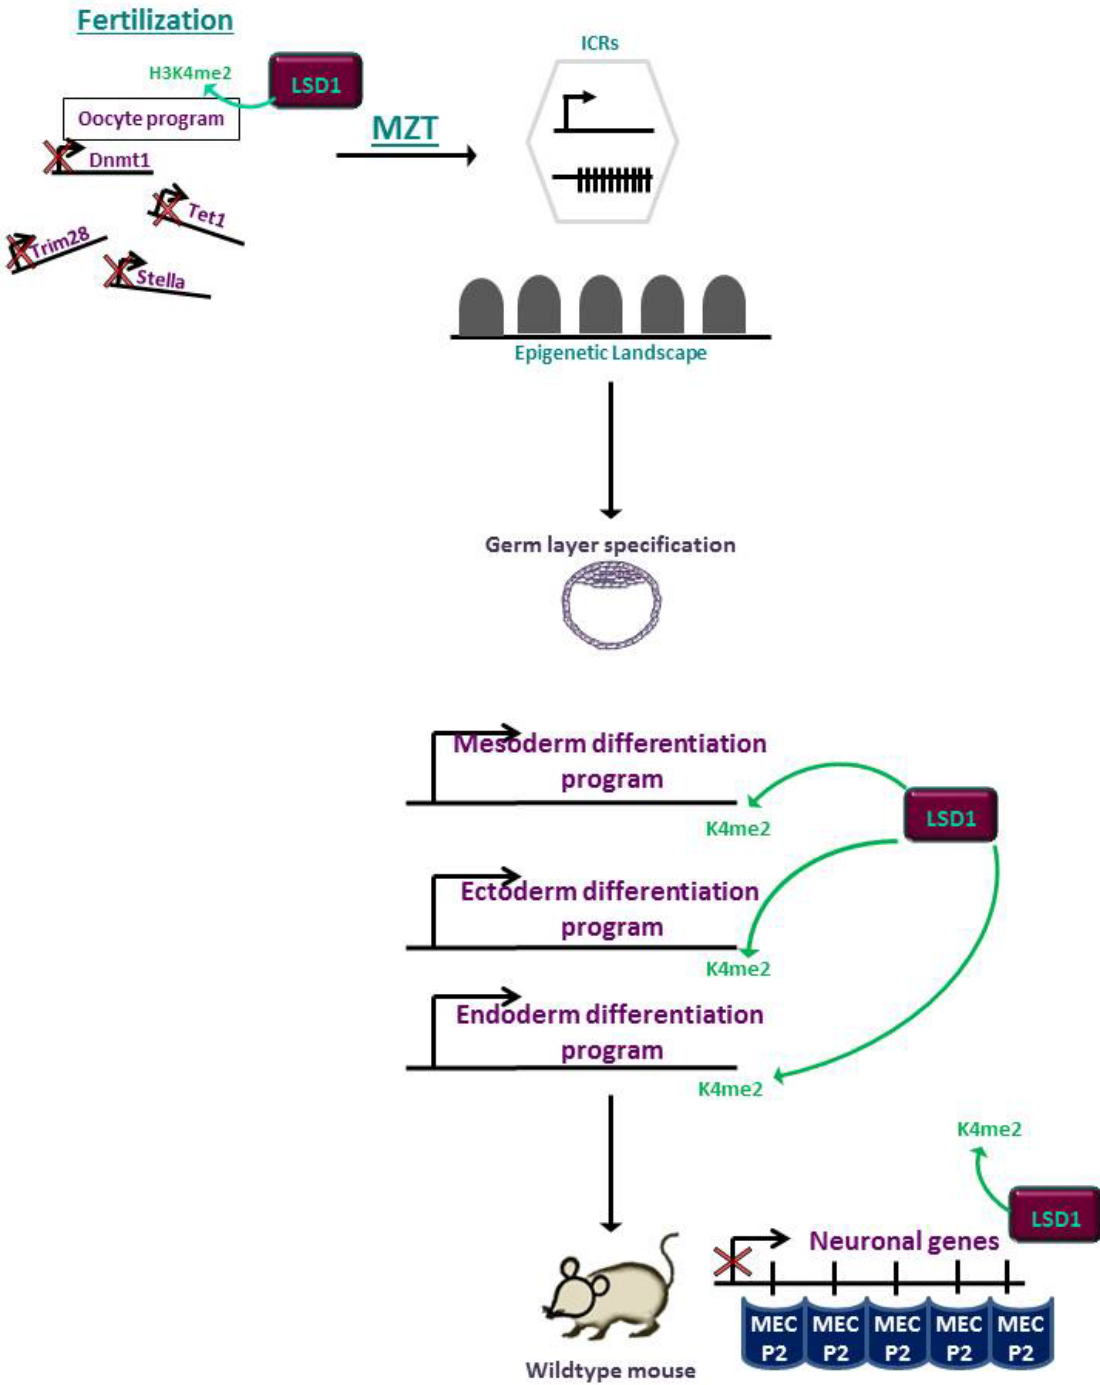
Fertilization

H3K4me2

LSD1

Oocyte program

Dnmt1

Tet1

Trim28

Stella

MZT

ICRs

Epigenetic Landscape

Germ layer specification

Mesoderm differentiation program

K4me2

LSD1

Ectoderm differentiation program

K4me2

Endoderm differentiation program

K4me2

K4me2

LSD1

Neuronal genes

MEC P2

MEC P2

MEC P2

MEC P2

MEC P2

Wildtype mouse